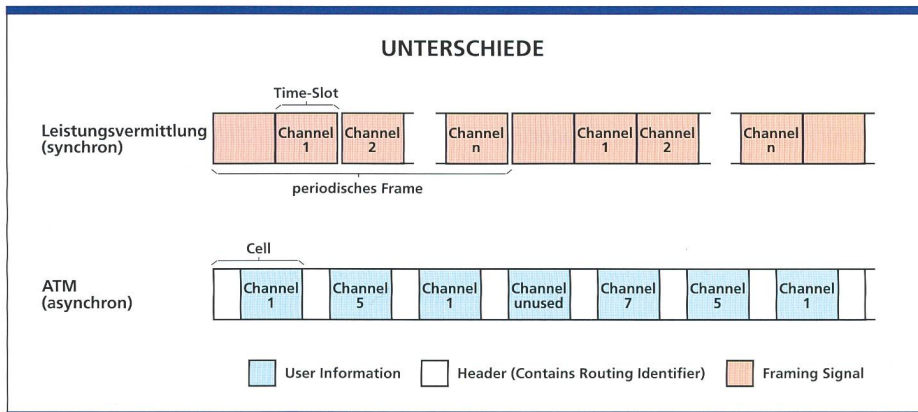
UNTERSCHIEDE

Time-Slot

Leistungsvermittlung (synchron)

Channel 1 | Channel 2 | Channel n | Channel 1 | Channel 2 | Channel n

periodisches Frame

Cell

ATM (asynchron)

Channel 1 | Channel 5 | Channel 1 | Channel unused | Channel 7 | Channel 5 | Channel 1

User Information

Header (Contains Routing Identifier)

Framing Signal